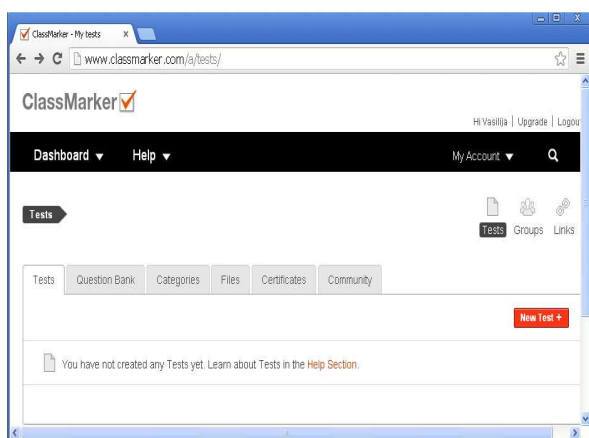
ClassMarker - My tests ×

www.classmarker.com/a/tests/

ClassMarker

Hi Vasilija | Upgrade | Logout

Dashboard ▾ Help ▾ My Account ▾

Tests

Tests Groups Links

Tests Question Bank Categories Files Certificates Community

New Test +

You have not created any Tests yet. Learn about Tests in the Help Section.